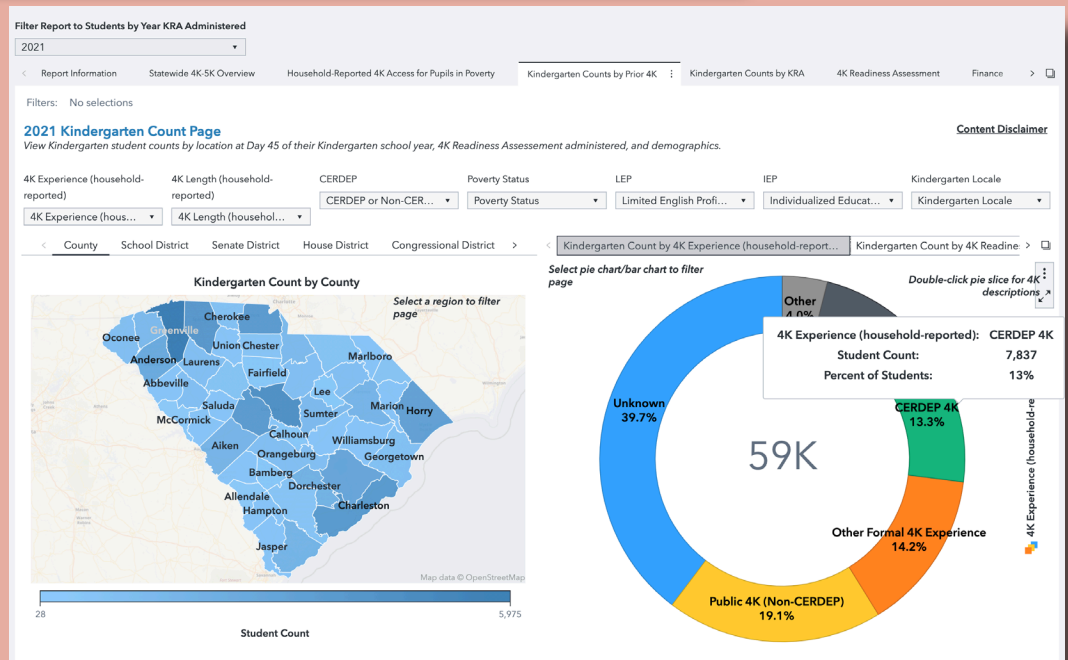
Filter Report to Students by Year KRA Administered

2021

Report Information | Statewide 4K-5K Overview | Household-Reported 4K Access for Pupils in Poverty | Kindergarten Counts by Prior 4K | Kindergarten Counts by KRA | 4K Readiness Assessment | Finance

Filters: No selections

2021 Kindergarten Count Page

View Kindergarten student counts by location at Day 45 of their Kindergarten school year, 4K Readiness Assessement administered, and demographics.

Content Disclaimer

4K Experience (household-reported) | 4K Length (household-reported) | CERDEP | Poverty Status | LEP | IEP | Kindergarten Locale

4K Experience (hous... | 4K Length (househol... | CERDEP or Non-CER... | Poverty Status | Limited English Profi... | Individualized Educat... | Kindergarten Locale

County | School District | Senate District | House District | Congressional District

Kindergarten Count by 4K Experience (household-report... | Kindergarten Count by 4K Readine...

Kindergarten Count by County

Select a region to filter page

Greenville, Cherokee, Oconee, Anderson, Laurens, Union, Chester, Marlboro, Abbeville, Fairfield, Lee, Saluda, Sumter, Marion, Horry, McCormick, Calhoun, Aiken, Williamsburg, Orangeburg, Georgetown, Bamberg, Dorchester, Allendale, Charleston, Hampton, Jasper

Map data © OpenStreetMap

28 5,975

Student Count

Select pie chart/bar chart to filter page

Double-click pie slice for 4K descriptions

Other 4.0%

4K Experience (household-reported): CERDEP 4K
Student Count: 7,837
Percent of Students: 13%

Unknown 39.7%

59K

CERDEP 4K 13.3%

Other Formal 4K Experience 14.2%

Public 4K (Non-CERDEP) 19.1%

4K Experience (household-re